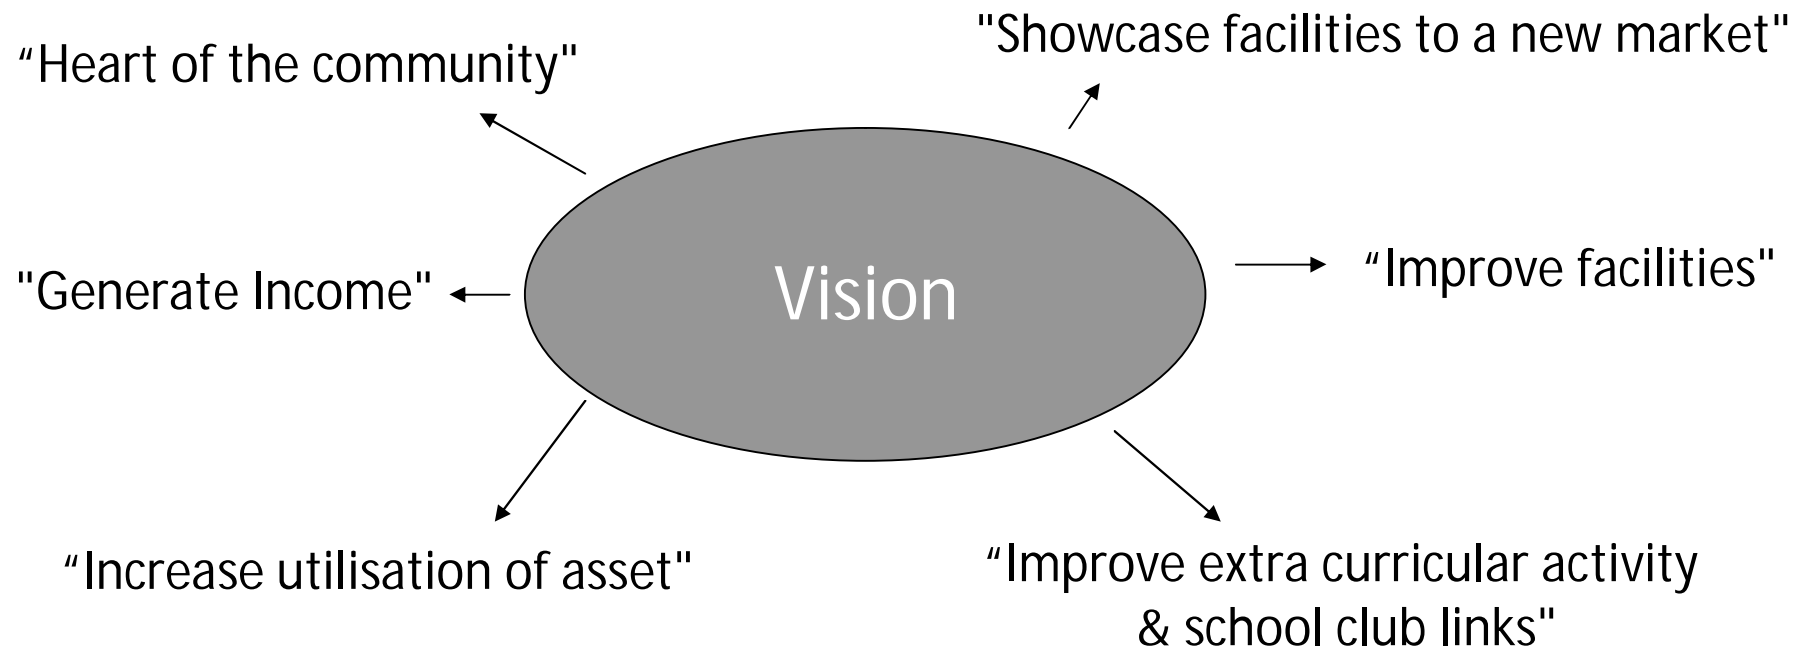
"Showcase facilities to a new market"

“Heart of the community"

Vision

"Generate Income"

“Improve facilities"

“Increase utilisation of asset"

“Improve extra curricular activity & school club links"